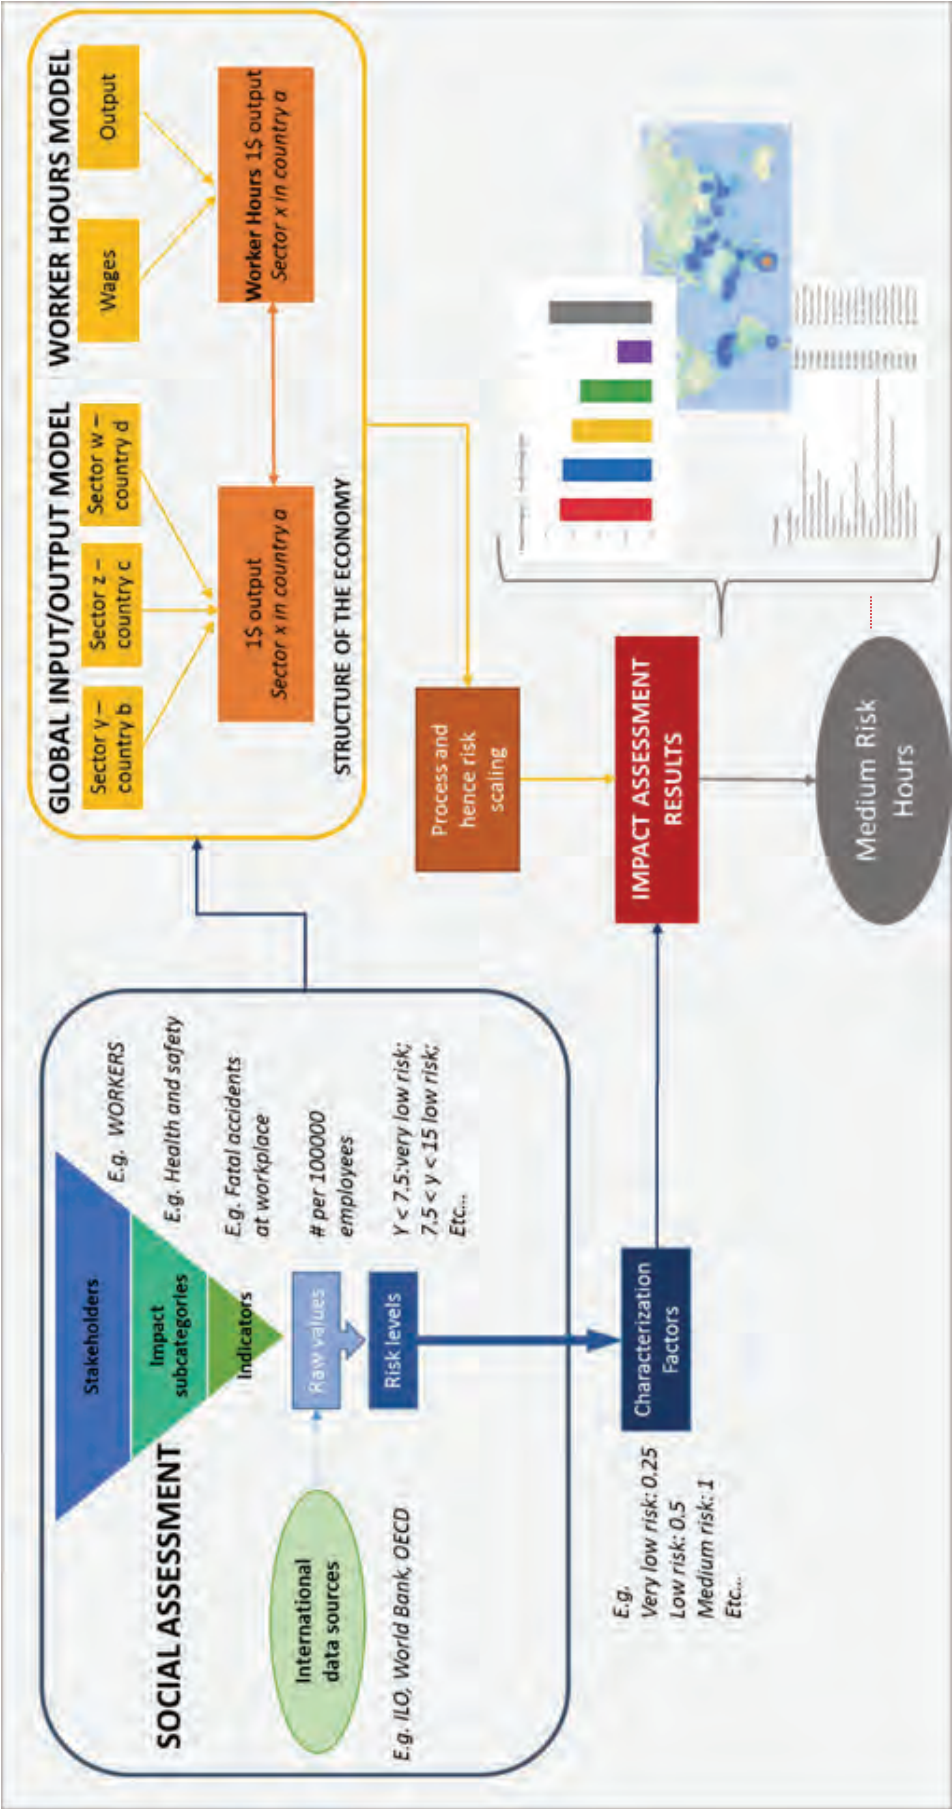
GLOBAL INPUT/OUTPUT MODEL

WORKER HOURS MODEL

Sector y – country b

Sector z – country c

Sector w – country d

1$ output
Sector x in country a

Wages

Output

Worker Hours 1$ output
Sector x in country a

STRUCTURE OF THE ECONOMY

SOCIAL ASSESSMENT

Stakeholders

Impact subcategories

Indicators

E.g. WORKERS

E.g. Health and safety

E.g. Fatal accidents at workplace

# per 100000 employees

Y < 7.5:very low risk;
7,5 < y < 15 low risk;
Etc...

International data sources

E.g. ILO, World Bank, OECD

Raw values

Risk levels

Characterization Factors

E.g.
Very low risk: 0.25
Low risk: 0.5
Medium risk: 1
Etc...

Process and hence risk scaling

IMPACT ASSESSMENT RESULTS

Medium Risk Hours